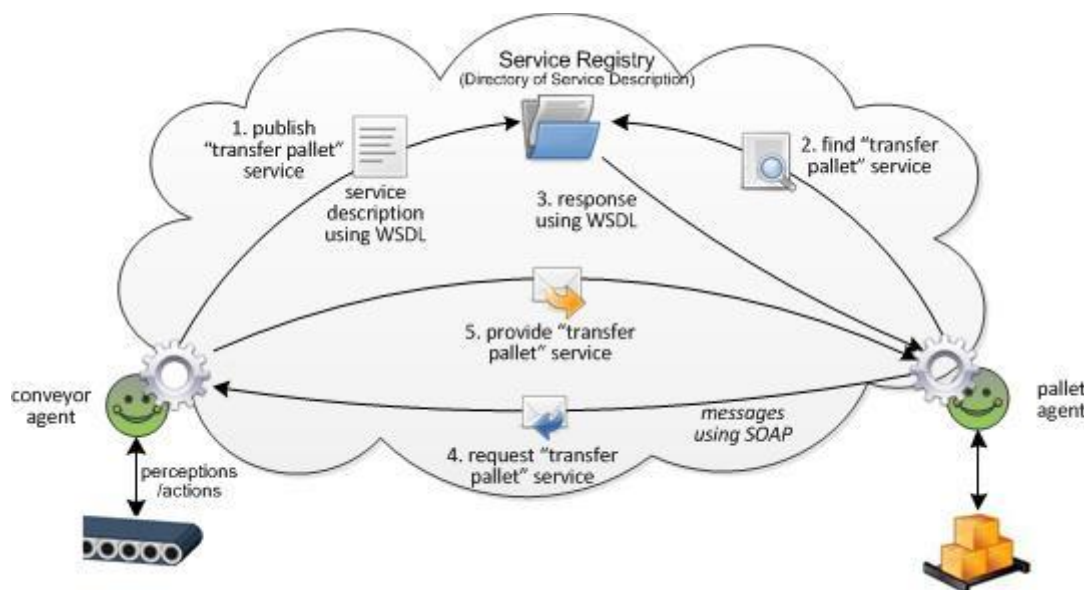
Service Registry
(Directory of Service Description)

1. publish "transfer pallet" service

service description using WSDL

3. response using WSDL

2. find "transfer pallet" service

5. provide "transfer pallet" service

conveyor agent

pallet agent

messages using SOAP

4. request "transfer pallet" service

perceptions /actions